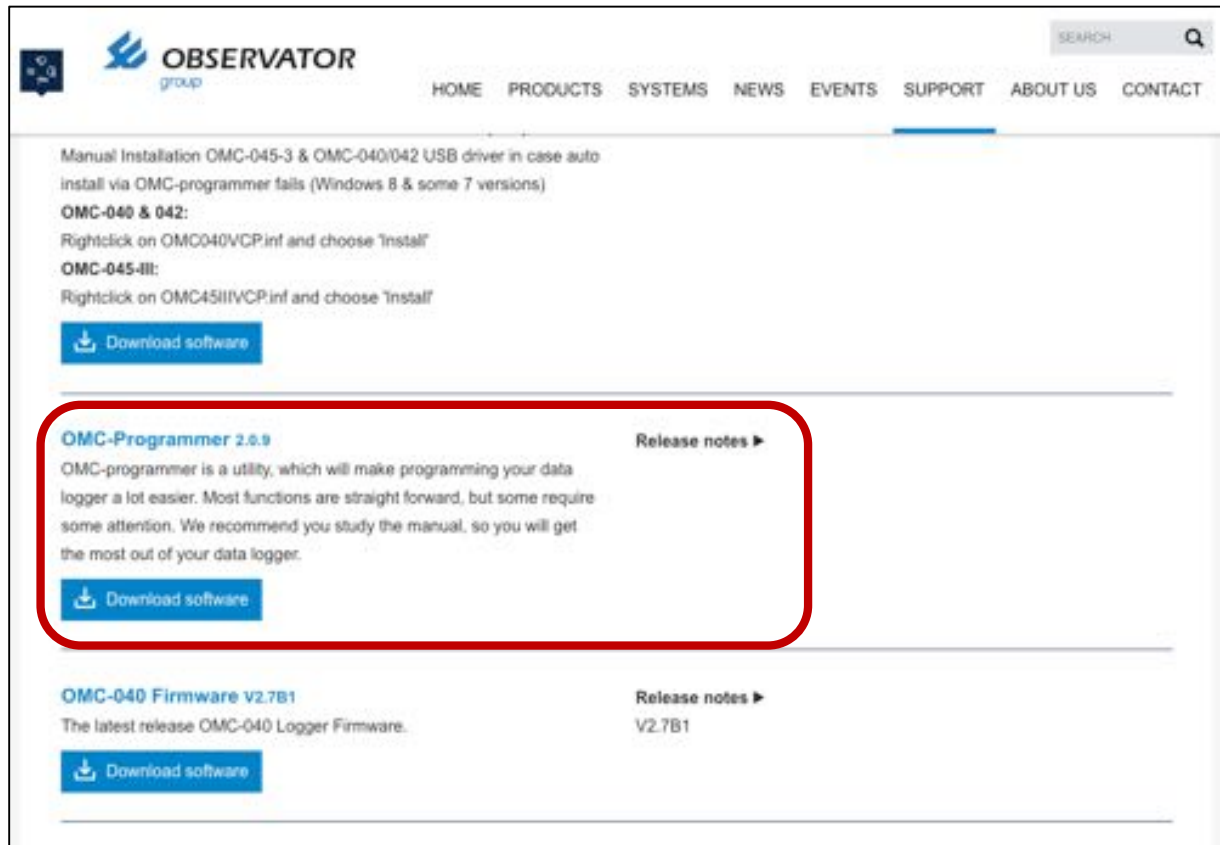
OBSERVATOR
group

SEARCH

HOME PRODUCTS SYSTEMS NEWS EVENTS SUPPORT ABOUT US CONTACT

Manual Installation OMC-045-3 & OMC-040/042 USB driver in case auto install via OMC-programmer fails (Windows 8 & some 7 versions)

**OMC-040 & 042:**

Rightclick on OMC040VCP.inf and choose 'Install'

**OMC-045-III:**

Rightclick on OMC45IIIVCP.inf and choose 'Install'

Download software

OMC-Programmer 2.0.9

Release notes ▸

OMC-programmer is a utility, which will make programming your data logger a lot easier. Most functions are straight forward, but some require some attention. We recommend you study the manual, so you will get the most out of your data logger.

Download software

OMC-040 Firmware V2.7B1

Release notes ▸

The latest release OMC-040 Logger Firmware.

V2.7B1

Download software